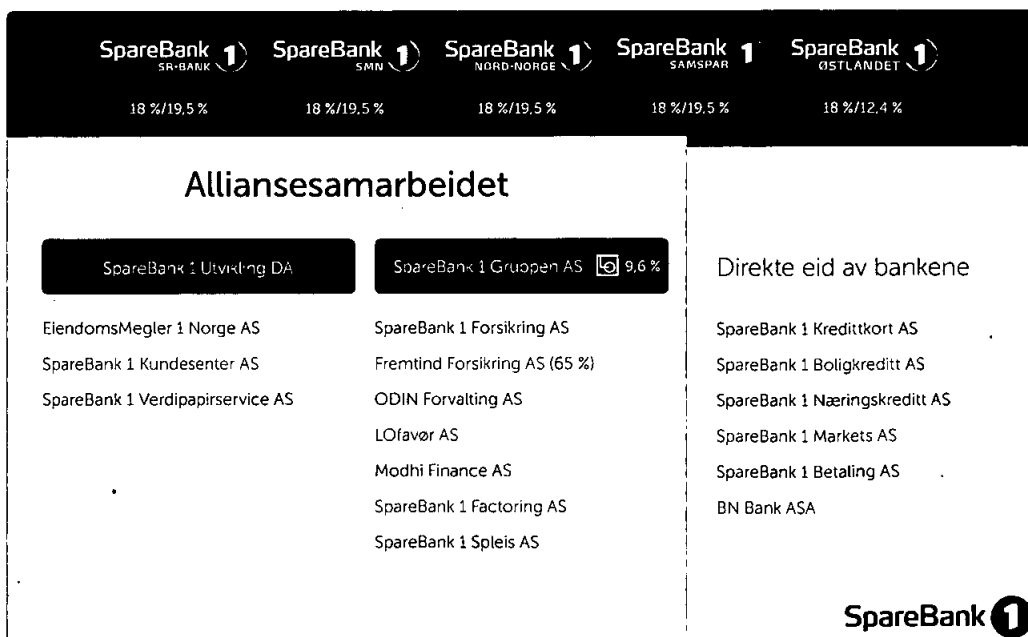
SpareBank 1 SR-BANK
18 %/19,5 %

SpareBank 1 SMN
18 %/19,5 %

SpareBank 1 NORD-NORGE
18 %/19,5 %

SpareBank 1 SAMSPAR
18 %/19,5 %

SpareBank 1 ØSTLANDET
18 %/12,4 %

Alliansesamarbeidet

SpareBank 1 Utvikling DA

EiendomsMegler 1 Norge AS
SpareBank 1 Kundesenter AS
SpareBank 1 Verdipapirservice AS

SpareBank 1 Gruppen AS 9,6 %

SpareBank 1 Forsikring AS
Fremtind Forsikring AS (65 %)
ODIN Forvalting AS
LOfavør AS
Modhi Finance AS
SpareBank 1 Factoring AS
SpareBank 1 Spleis AS

Direkte eid av bankene

SpareBank 1 Kredittkort AS
SpareBank 1 Boligkreditt AS
SpareBank 1 Næringskreditt AS
SpareBank 1 Markets AS
SpareBank 1 Betaling AS
BN Bank ASA

SpareBank 1